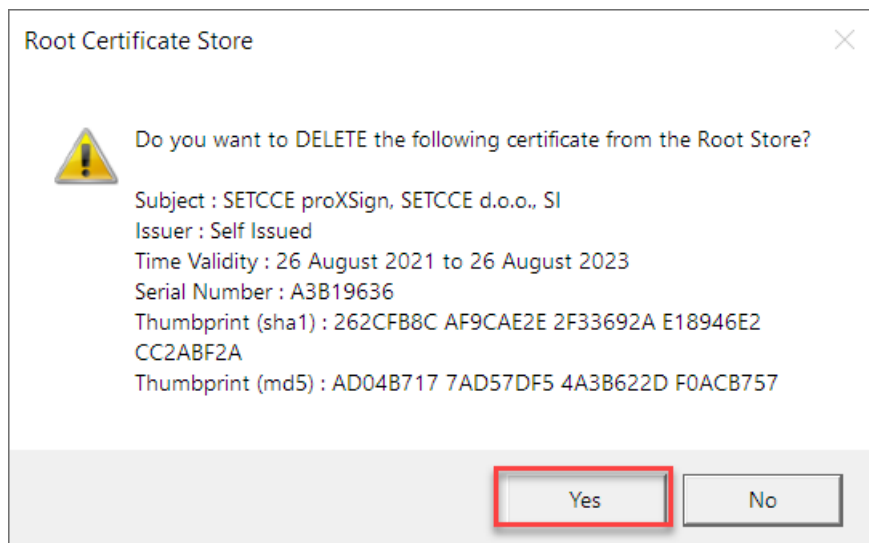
Root Certificate Store

Do you want to DELETE the following certificate from the Root Store?

Subject : SETCCE proXSign, SETCCE d.o.o., SI
Issuer : Self Issued
Time Validity : 26 August 2021 to 26 August 2023
Serial Number : A3B19636
Thumbprint (sha1) : 262CFB8C AF9CAE2E 2F33692A E18946E2 CC2ABF2A
Thumbprint (md5) : AD04B717 7AD57DF5 4A3B622D F0ACB757

Yes

No